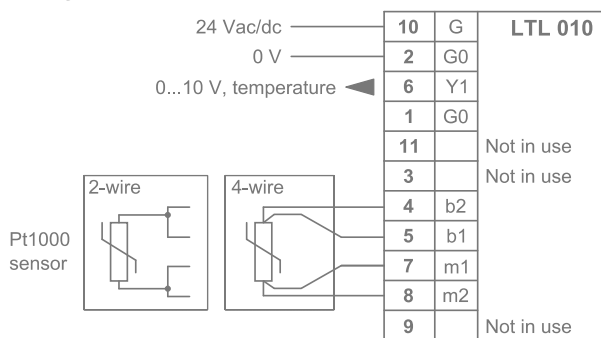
24 Vac/dc
0 V
0...10 V, temperature

| 10 | G | LTL 010 |
|---|---|---|
| 2 | G0 | |
| 6 | Y1 | |
| 1 | G0 | |
| 11 | | Not in use |
| 3 | | Not in use |
| 4 | b2 | |
| 5 | b1 | |
| 7 | m1 | |
| 8 | m2 | |
| 9 | | Not in use |

2-wire
4-wire
Pt1000 sensor